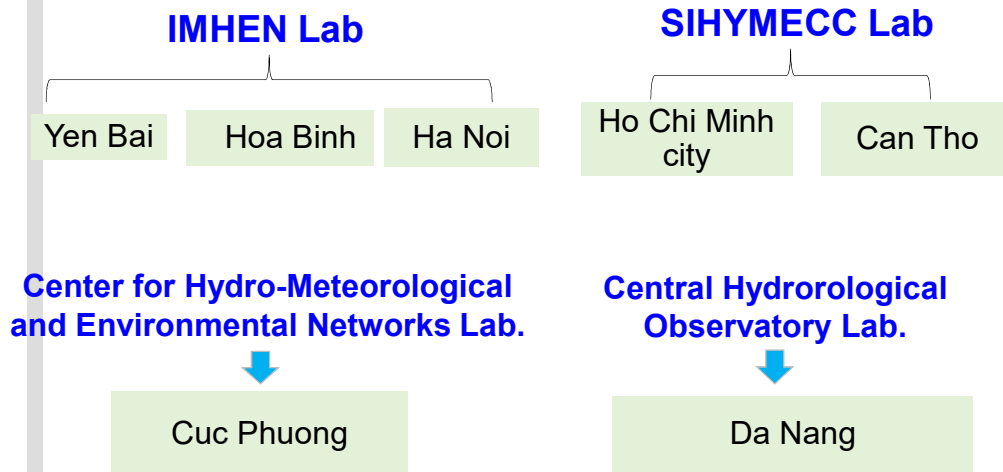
IMHEN Lab

Yen Bai

Hoa Binh

Ha Noi

SIHYMECC Lab

Ho Chi Minh city

Can Tho

Center for Hydro-Meteorological and Environmental Networks Lab.

Cuc Phuong

Central Hydrorological Observatory Lab.

Da Nang